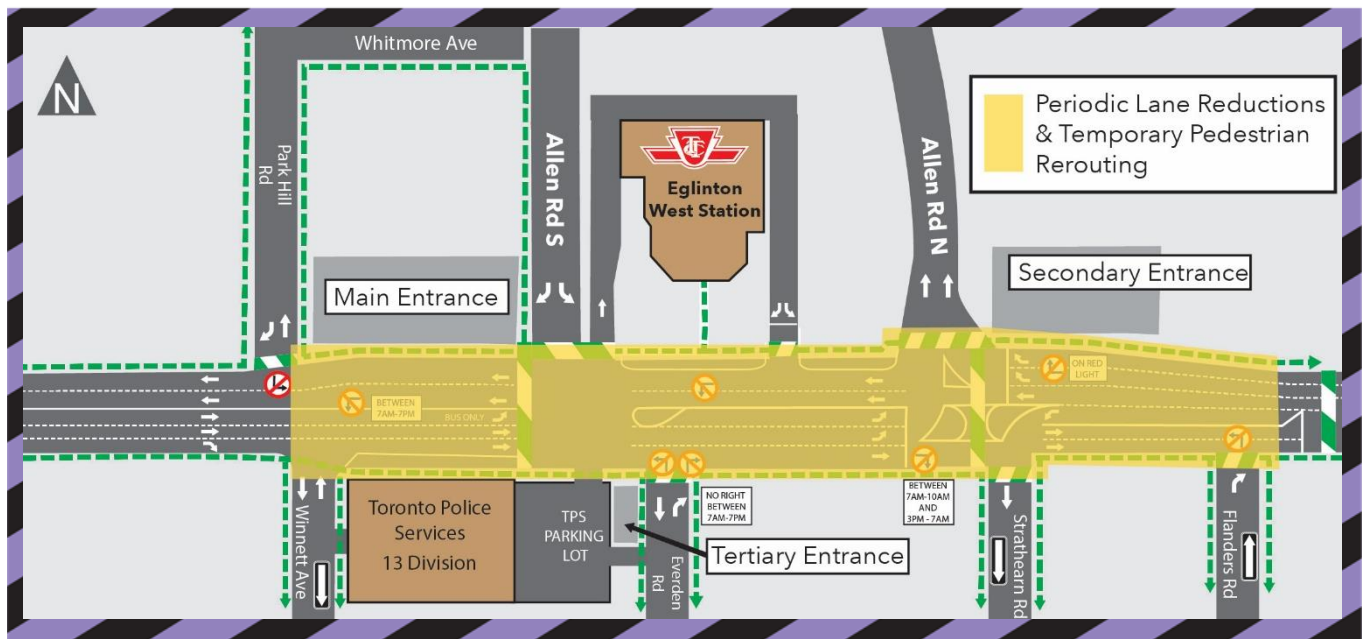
N

Whitmore Ave

Park Hill Rd

Allen Rd S

Eglinton West Station

Allen Rd N

Periodic Lane Reductions & Temporary Pedestrian Rerouting

Main Entrance

Secondary Entrance

BETWEEN 7AM-7PM

BUS ONLY

ON RED LIGHT

Winnett Ave

Toronto Police Services 13 Division

TPS PARKING LOT

Tertiary Entrance

Everden Rd

NO RIGHT BETWEEN 7AM-7PM

BETWEEN 7AM-10AM AND 3PM - 7AM

Strathearn Rd

Flanders Rd